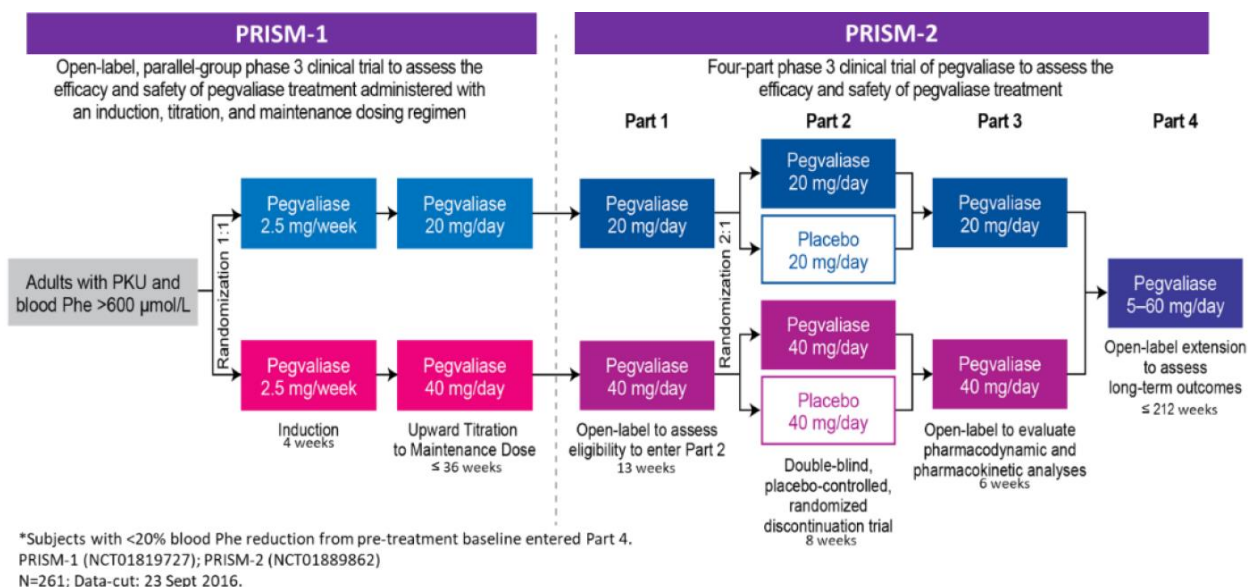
PRISM-1

Open-label, parallel-group phase 3 clinical trial to assess the efficacy and safety of pegvaliase treatment administered with an induction, titration, and maintenance dosing regimen

PRISM-2

Four-part phase 3 clinical trial of pegvaliase to assess the efficacy and safety of pegvaliase treatment

Part 1

Part 2

Part 3

Part 4

Adults with PKU and blood Phe >600 µmol/L

Randomization 1:1

Pegvaliase 2.5 mg/week

Pegvaliase 20 mg/day

Pegvaliase 2.5 mg/week

Pegvaliase 40 mg/day

Induction
4 weeks

Upward Titration to Maintenance Dose
≤ 36 weeks

Pegvaliase 20 mg/day

Pegvaliase 40 mg/day

Open-label to assess eligibility to enter Part 2
13 weeks

Randomization 2:1

Pegvaliase 20 mg/day

Placebo 20 mg/day

Pegvaliase 40 mg/day

Placebo 40 mg/day

Double-blind, placebo-controlled, randomized discontinuation trial
8 weeks

Pegvaliase 20 mg/day

Pegvaliase 40 mg/day

Open-label to evaluate pharmacodynamic and pharmacokinetic analyses
6 weeks

Pegvaliase 5–60 mg/day

Open-label extension to assess long-term outcomes
≤ 212 weeks

*Subjects with <20% blood Phe reduction from pre-treatment baseline entered Part 4.
PRISM-1 (NCT01819727); PRISM-2 (NCT01889862)
N=261; Data-cut: 23 Sept 2016.